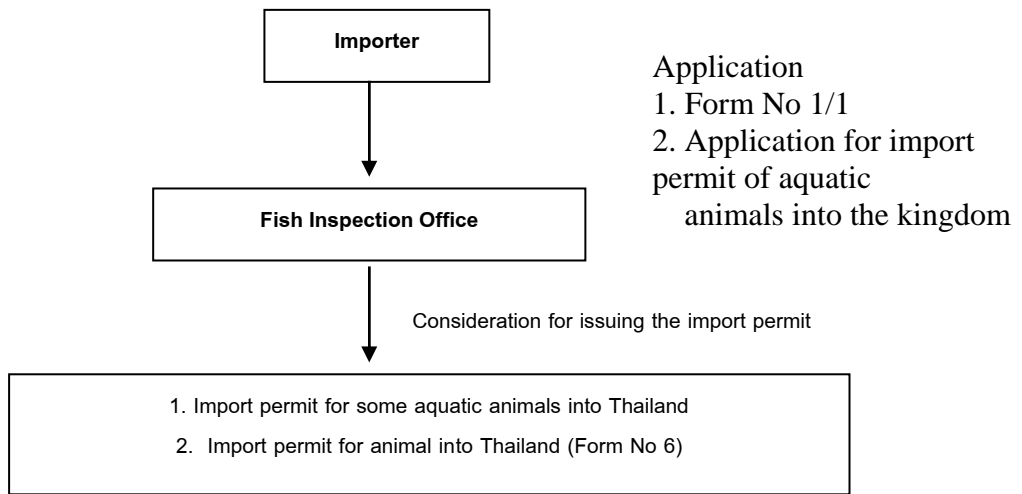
Importer

Application
1. Form No 1/1
2. Application for import permit of aquatic animals into the kingdom

Fish Inspection Office

Consideration for issuing the import permit

1. Import permit for some aquatic animals into Thailand
2. Import permit for animal into Thailand (Form No 6)